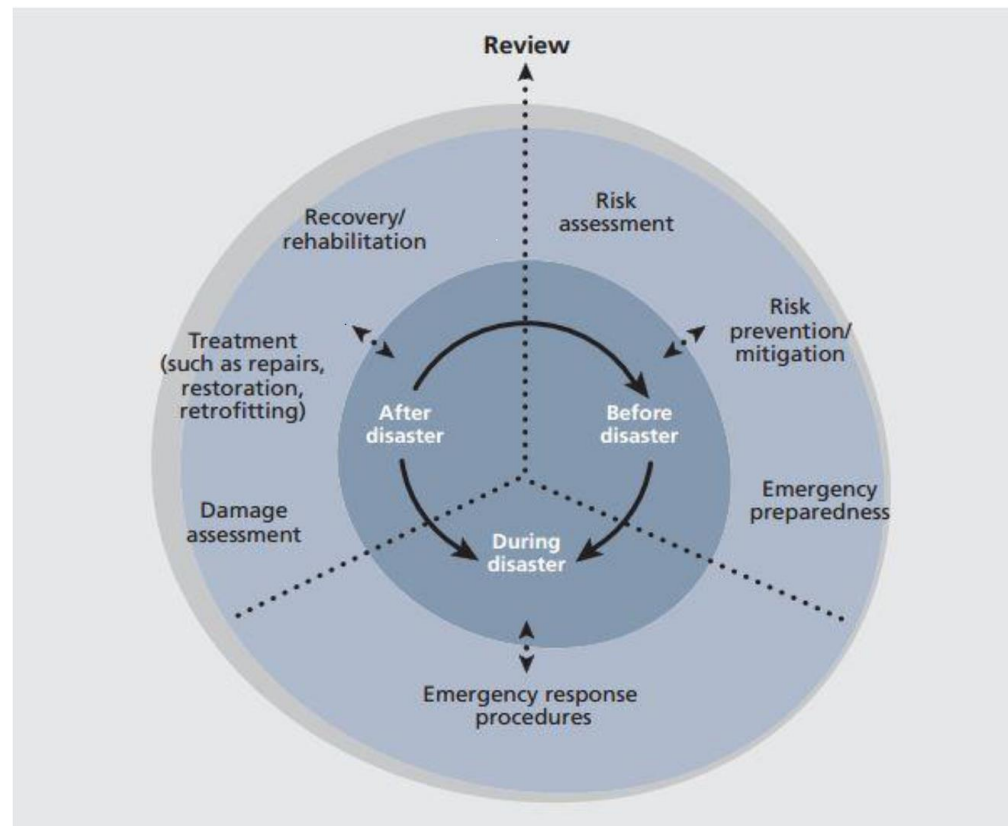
Review

Recovery/ rehabilitation

Risk assessment

Risk prevention/ mitigation

Treatment (such as repairs, restoration, retrofitting)

After disaster

Before disaster

Damage assessment

Emergency preparedness

During disaster

Emergency response procedures